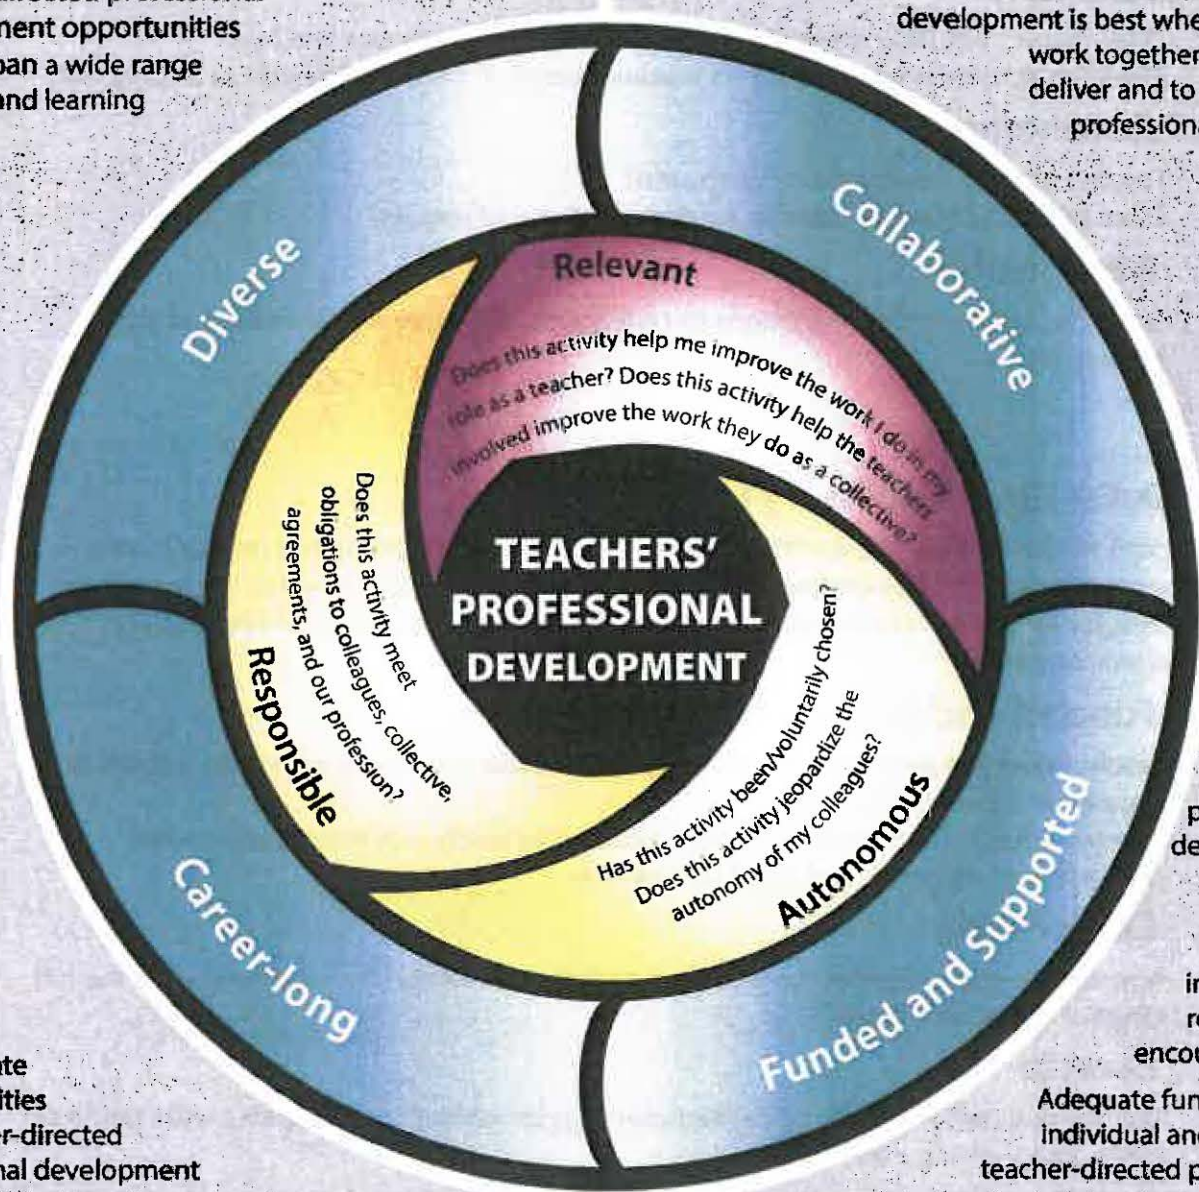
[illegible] ment opportunities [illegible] pan a wide range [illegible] and learning

development is best whe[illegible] work together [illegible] deliver and to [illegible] professiona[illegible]

Diverse

Collaborative

Relevant

Does this activity help me improve the work I do in my role as a teacher? Does this activity help the teachers involved improve the work they do as a collective?

Does this activity meet obligations to colleagues, collective, agreements, and our profession?

Responsible

TEACHERS' PROFESSIONAL DEVELOPMENT

Has this activity been/voluntarily chosen? Does this activity jeopardize the autonomy of my colleagues?

Autonomous

Career-long

Funded and Supported

p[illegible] de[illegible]

in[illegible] r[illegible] encou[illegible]

Adequate fun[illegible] individual an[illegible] teacher-directed p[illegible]

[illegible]te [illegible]ities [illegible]r-directed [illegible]nal development